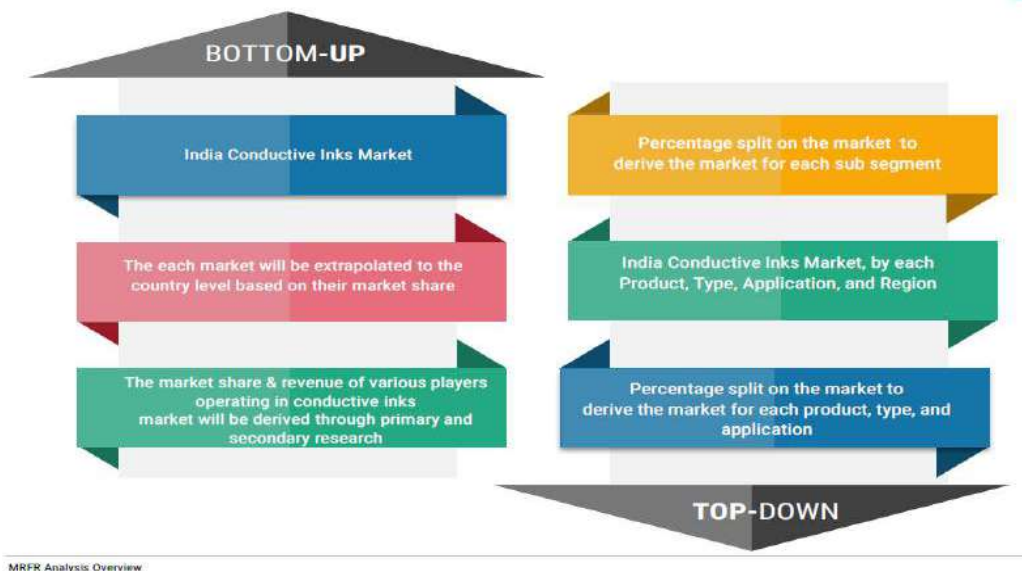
BOTTOM-UP

India Conductive Inks Market

The each market will be extrapolated to the country level based on their market share

The market share & revenue of various players operating in conductive inks market will be derived through primary and secondary research

Percentage split on the market to derive the market for each sub segment

India Conductive Inks Market, by each Product, Type, Application, and Region

Percentage split on the market to derive the market for each product, type, and application

TOP-DOWN

MRFR Analysis Overview